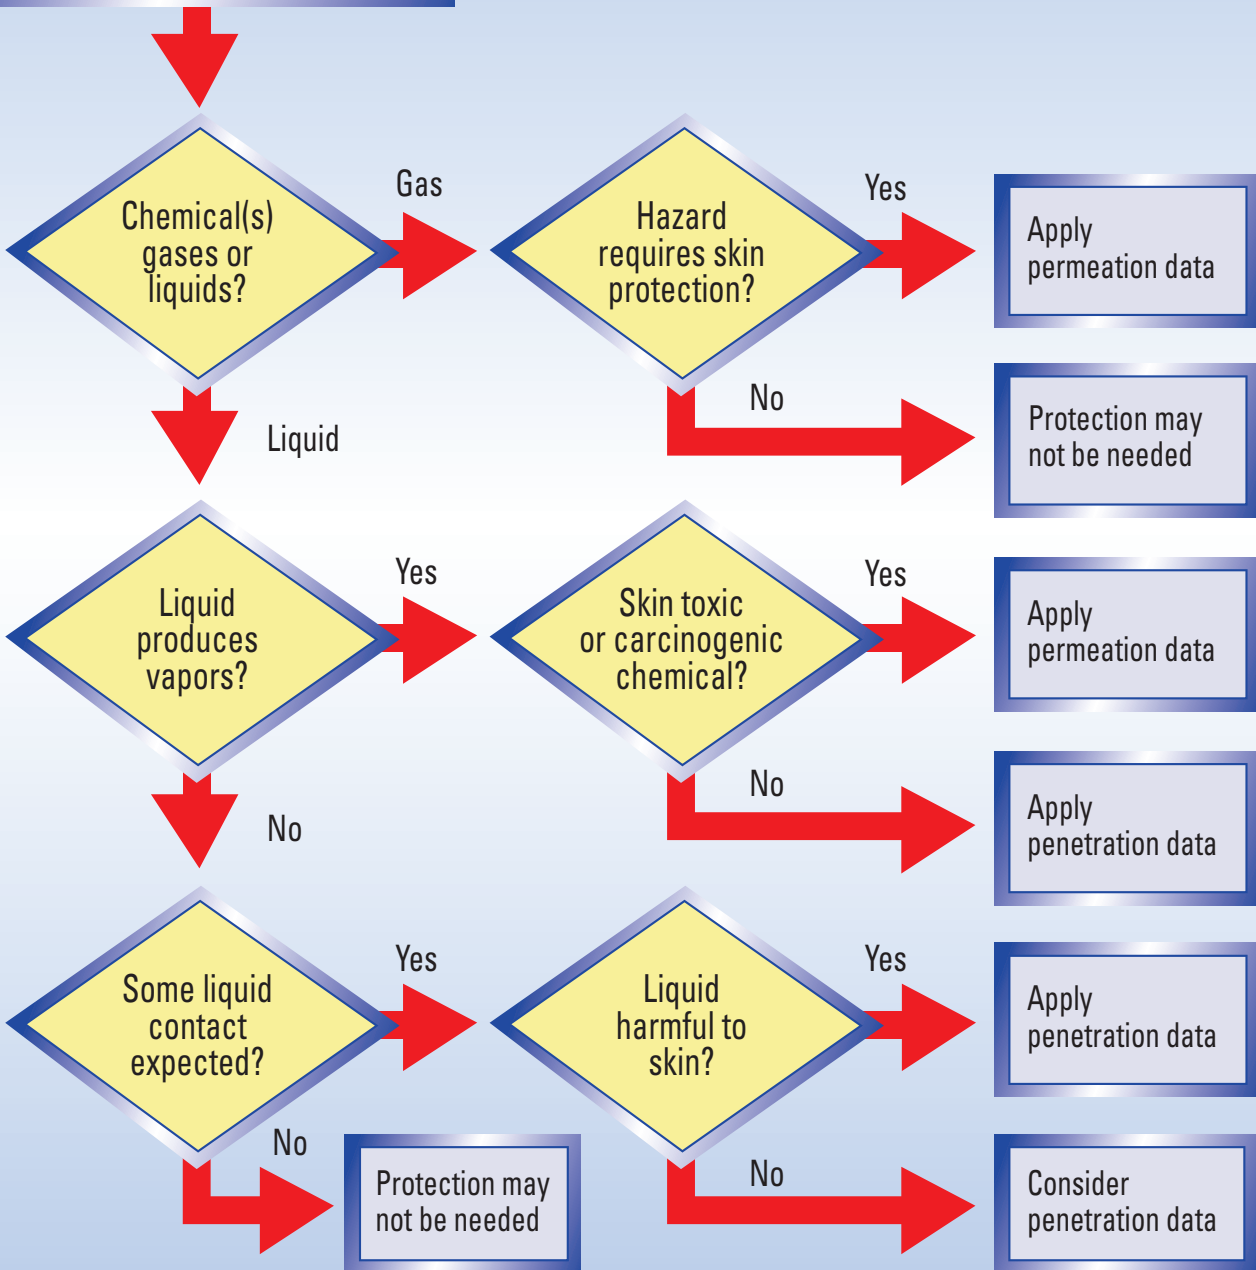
Chemical(s) gases or liquids?

Gas

Hazard requires skin protection?

Yes

Apply permeation data

No

Protection may not be needed

Liquid

Liquid produces vapors?

Yes

Skin toxic or carcinogenic chemical?

Yes

Apply permeation data

No

Apply penetration data

No

Some liquid contact expected?

Yes

Liquid harmful to skin?

Yes

Apply penetration data

No

Protection may not be needed

No

Consider penetration data